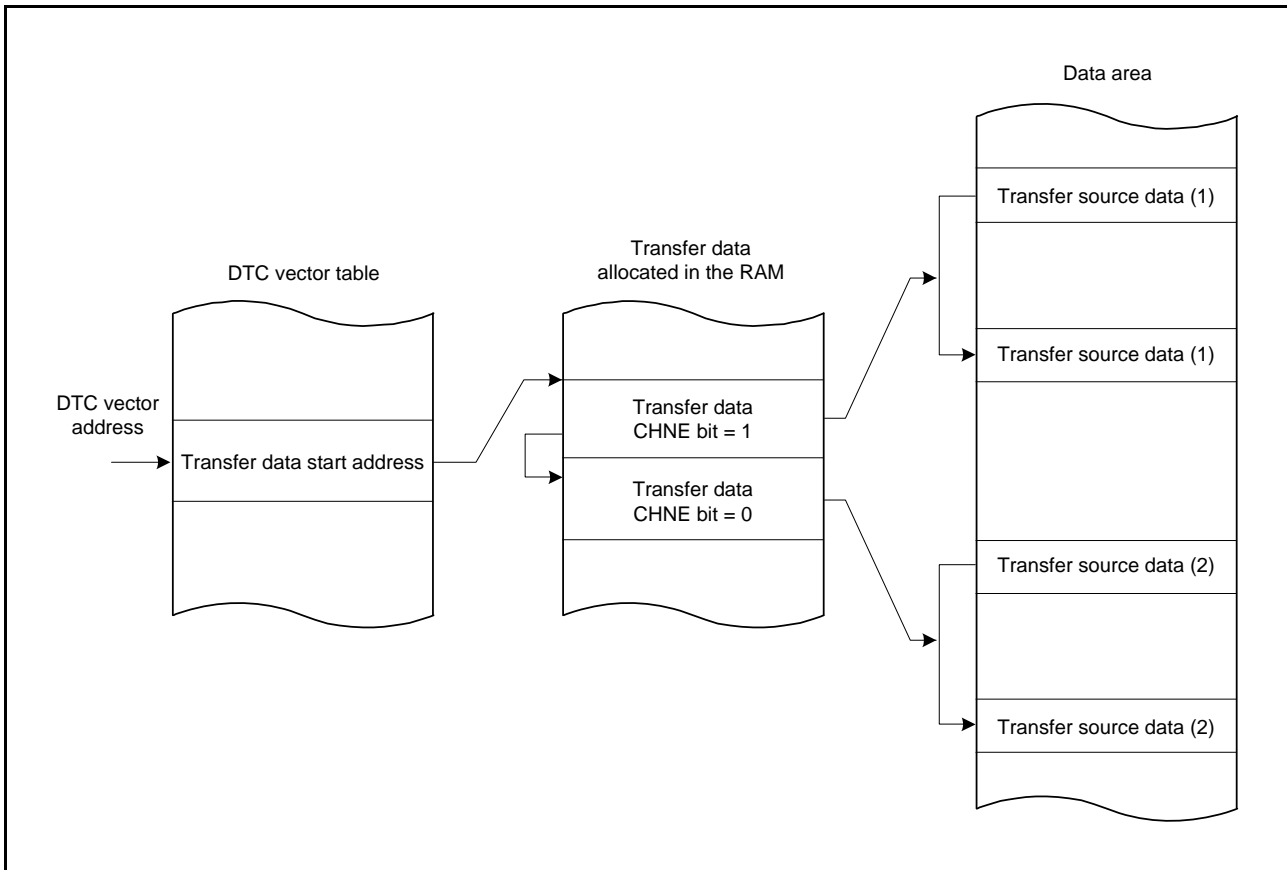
Data area

Transfer source data (1)

Transfer data allocated in the RAM

DTC vector table

Transfer source data (1)

DTC vector address

Transfer data CHNE bit = 1

Transfer data start address

Transfer data CHNE bit = 0

Transfer source data (2)

Transfer source data (2)